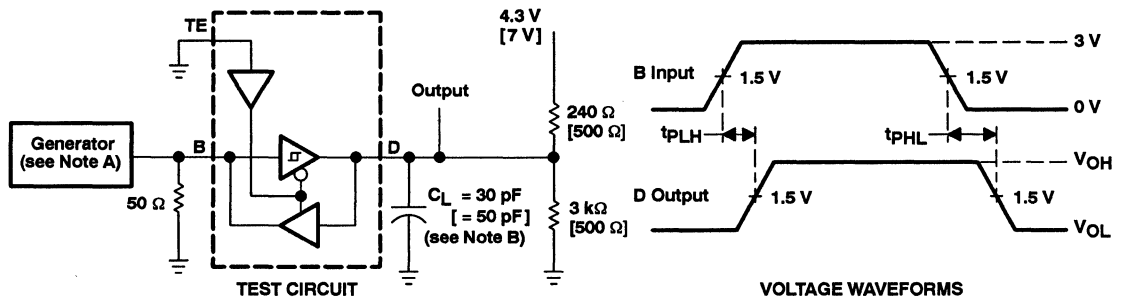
TE

Generator (see Note A)

B

50 Ω

TEST CIRCUIT

D

Output

$C_L$ = 30 pF [ = 50 pF] (see Note B)

4.3 V [7 V]

240 Ω [500 Ω]

3 kΩ [500 Ω]

B Input

1.5 V

1.5 V

3 V

0 V

$t_{PLH}$

$t_{PHL}$

D Output

1.5 V

1.5 V

$V_{OH}$

$V_{OL}$

VOLTAGE WAVEFORMS